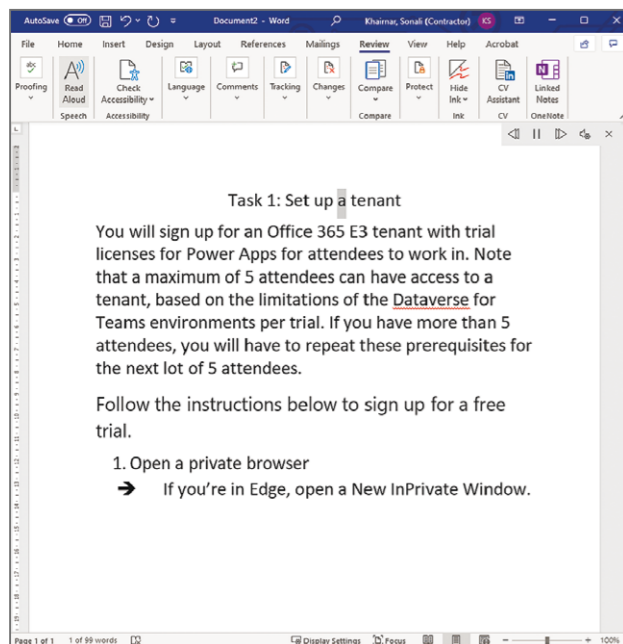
AutoSave Off Document2 - Word Khairnar, Sonali (Contractor) KS

File Home Insert Design Layout References Mailings Review View Help Acrobat

Proofing Read Aloud Check Accessibility Language Comments Tracking Changes Compare Protect Hide Ink CV Assistant Linked Notes

Speech Accessibility Compare Ink CV OneNote

Task 1: Set up a tenant

You will sign up for an Office 365 E3 tenant with trial licenses for Power Apps for attendees to work in. Note that a maximum of 5 attendees can have access to a tenant, based on the limitations of the Dataverse for Teams environments per trial. If you have more than 5 attendees, you will have to repeat these prerequisites for the next lot of 5 attendees.

Follow the instructions below to sign up for a free trial.

1. Open a private browser

➔ If you're in Edge, open a New InPrivate Window.

Page 1 of 1 1 of 99 words Display Settings Focus 100%